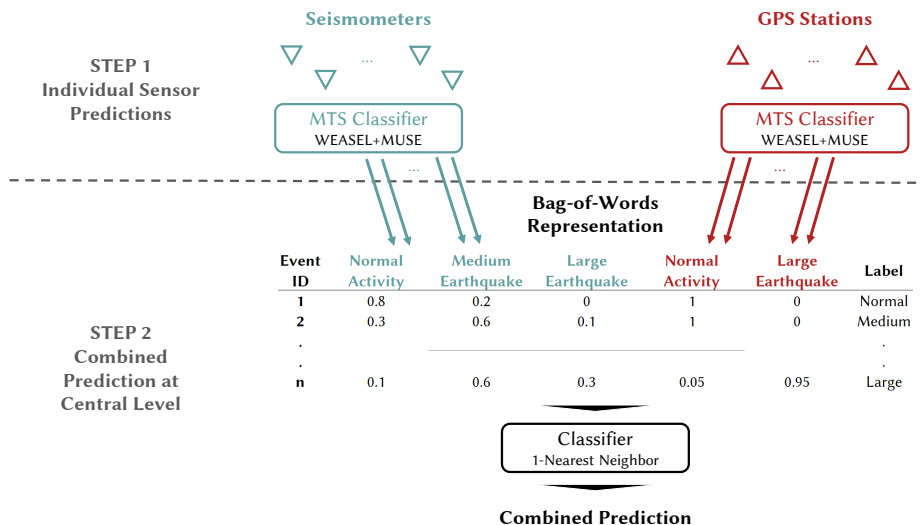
Seismometers

GPS Stations

STEP 1
Individual Sensor Predictions

...

...

MTS Classifier
WEASEL+MUSE

MTS Classifier
WEASEL+MUSE

...

...

Bag-of-Words Representation

| Event ID | Normal Activity | Medium Earthquake | Large Earthquake | Normal Activity | Large Earthquake | Label |
|---|---|---|---|---|---|---|
| 1 | 0.8 | 0.2 | 0 | 1 | 0 | Normal |
| 2 | 0.3 | 0.6 | 0.1 | 1 | 0 | Medium |
| . | | | | | | . |
| . | | | | | | . |
| n | 0.1 | 0.6 | 0.3 | 0.05 | 0.95 | Large |

STEP 2
Combined Prediction at Central Level

Classifier
1-Nearest Neighbor

Combined Prediction